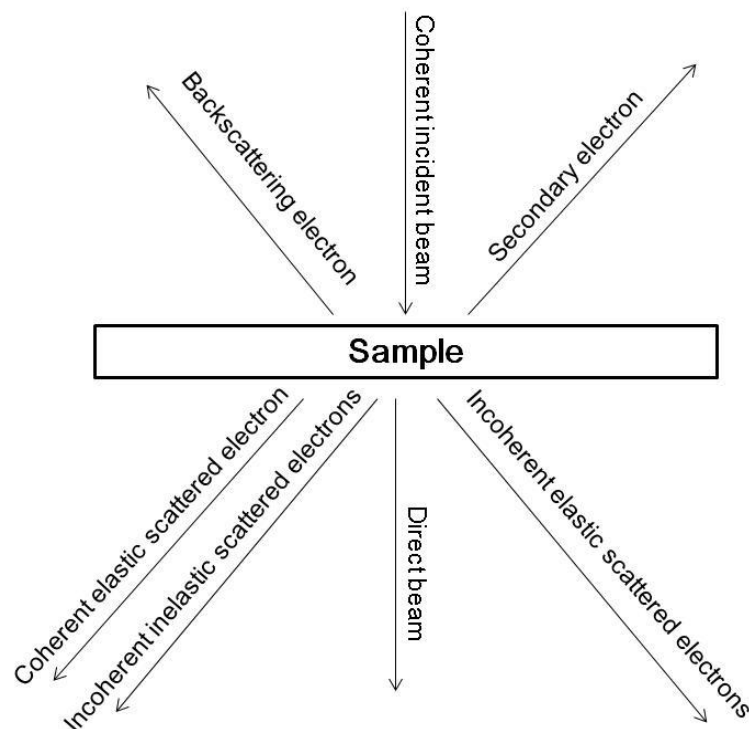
Backscattering electron

Coherent incident beam

Secondary electron

Sample

Coherent elastic scattered electron

Incoherent inelastic scattered electrons

Direct beam

Incoherent elastic scattered electrons